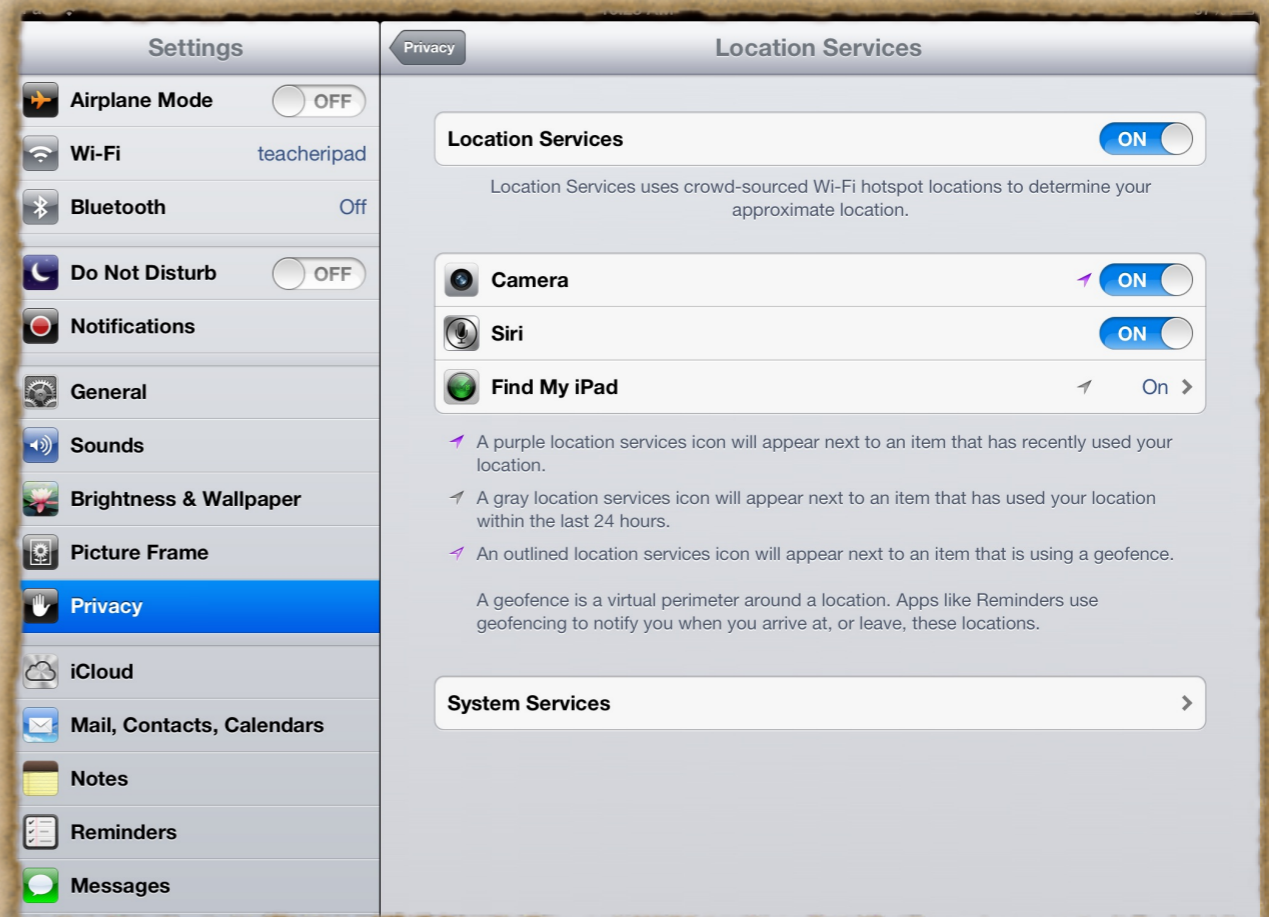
Settings
Airplane Mode OFF
Wi-Fi teacheripad
Bluetooth Off
Do Not Disturb OFF
Notifications
General
Sounds
Brightness & Wallpaper
Picture Frame
Privacy
iCloud
Mail, Contacts, Calendars
Notes
Reminders
Messages

Privacy
Location Services

Location Services ON

Location Services uses crowd-sourced Wi-Fi hotspot locations to determine your approximate location.

Camera ON
Siri ON
Find My iPad On

A purple location services icon will appear next to an item that has recently used your location.

A gray location services icon will appear next to an item that has used your location within the last 24 hours.

An outlined location services icon will appear next to an item that is using a geofence.

A geofence is a virtual perimeter around a location. Apps like Reminders use geofencing to notify you when you arrive at, or leave, these locations.

System Services